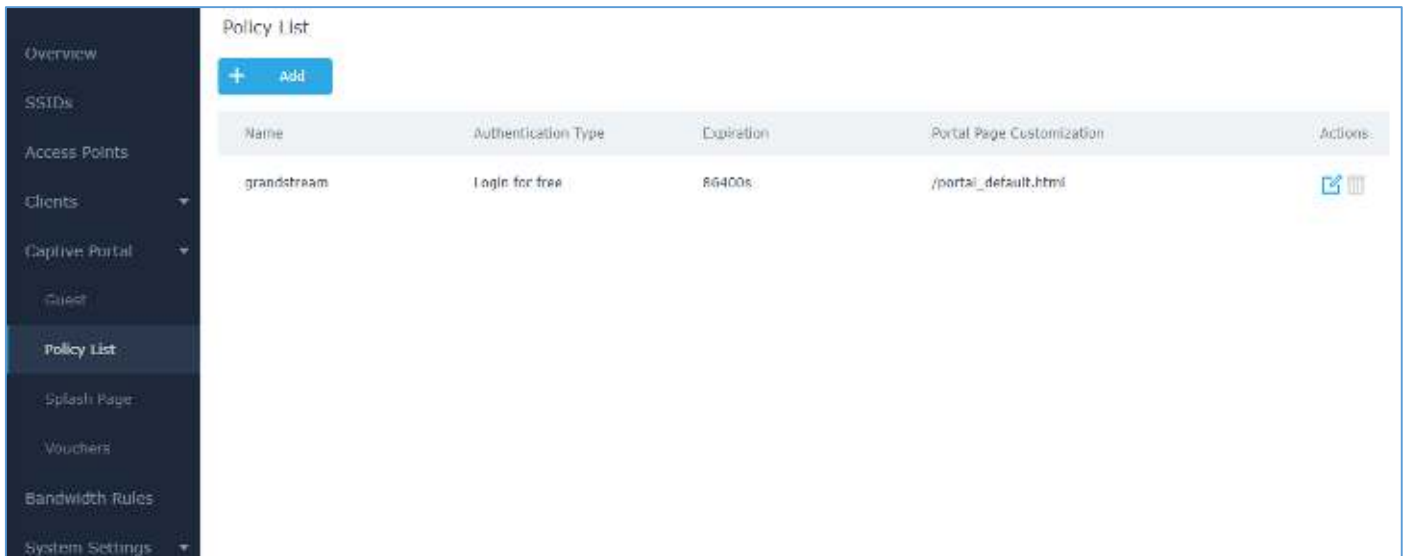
Overview
SSIDs
Access Points
Clients
Captive Portal
Guest
Policy List
Splash Page
Vouchers
Bandwidth Rules
System Settings

Policy List

+ Add

| Name | Authentication Type | Expiration | Portal Page Customization | Actions |
|---|---|---|---|---|
| grandstream | Login for free | 86400s | /portal_default.html | |